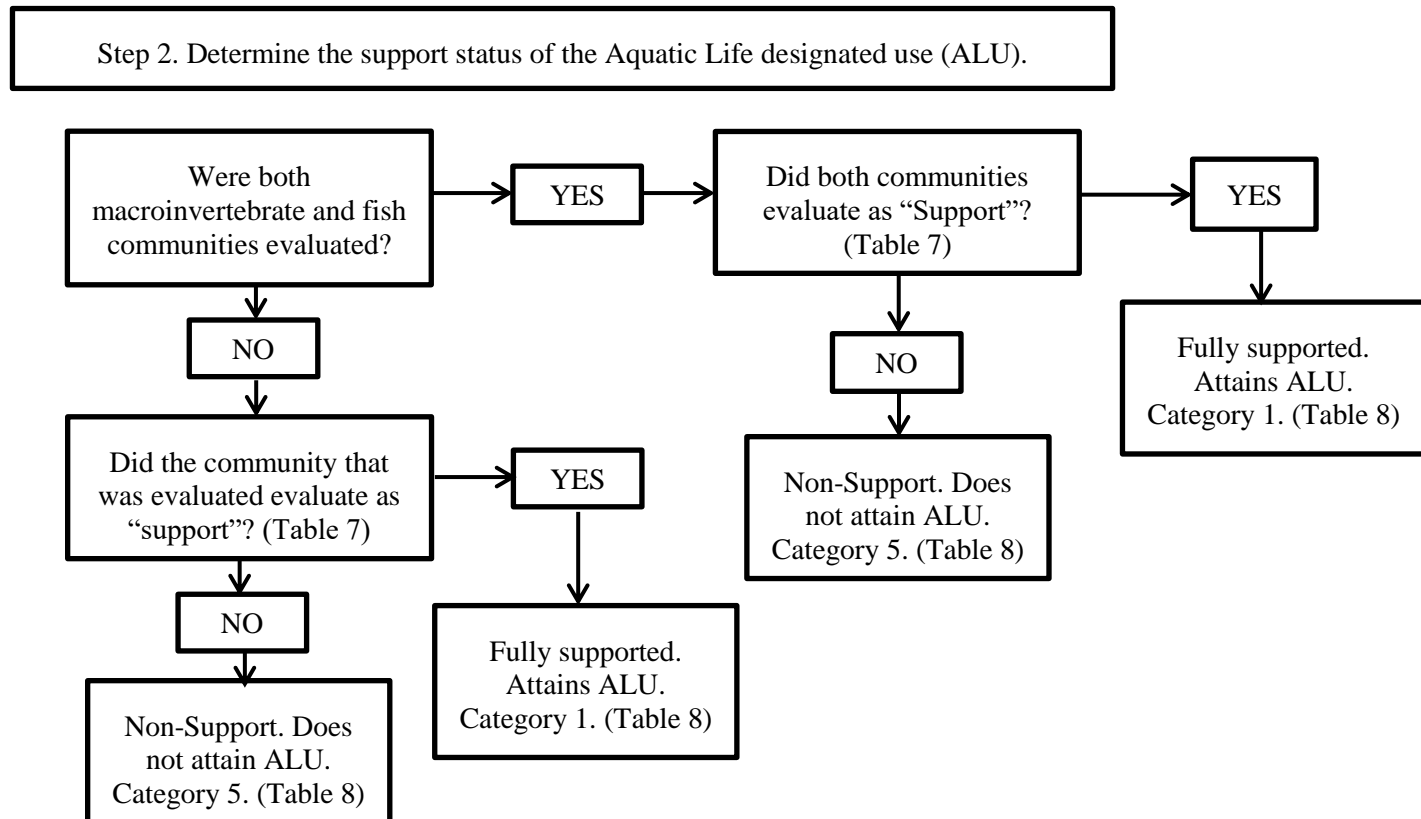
Step 2. Determine the support status of the Aquatic Life designated use (ALU).

Were both macroinvertebrate and fish communities evaluated?

YES

Did both communities evaluate as "Support"? (Table 7)

YES

Fully supported. Attains ALU. Category 1. (Table 8)

NO

Non-Support. Does not attain ALU. Category 5. (Table 8)

NO

Did the community that was evaluated evaluate as "support"? (Table 7)

YES

Fully supported. Attains ALU. Category 1. (Table 8)

NO

Non-Support. Does not attain ALU. Category 5. (Table 8)